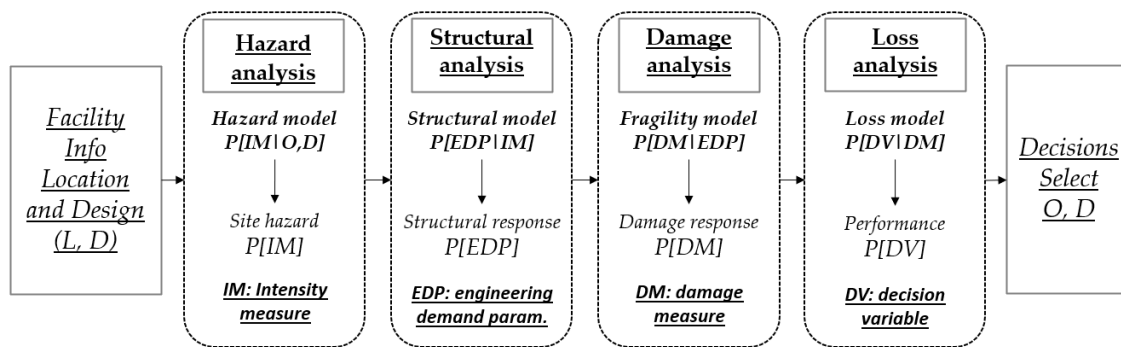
Facility Info Location and Design (L, D)

Hazard analysis

Hazard model
P[IM|O,D]

Site hazard
P[IM]

IM: Intensity measure

Structural analysis

Structural model
P[EDP|IM]

Structural response
P[EDP]

EDP: engineering demand param.

Damage analysis

Fragility model
P[DM|EDP]

Damage response
P[DM]

DM: damage measure

Loss analysis

Loss model
P[DV|DM]

Performance
P[DV]

DV: decision variable

Decisions Select O, D